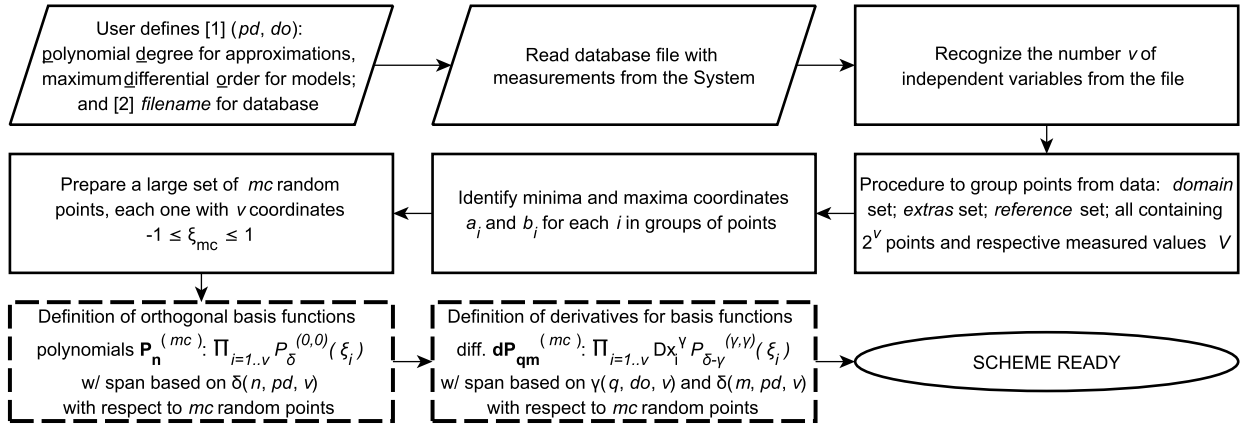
User defines [1] (*pd*, *do*): polynomial degree for approximations, maximum differential order for models; and [2] *filename* for database

Read database file with measurements from the System

Recognize the number *v* of independent variables from the file

Prepare a large set of *mc* random points, each one with *v* coordinates $-1 \leq \xi_{mc} \leq 1$

Identify minima and maxima coordinates $a_i$ and $b_i$ for each *i* in groups of points

Procedure to group points from data: *domain* set; *extras* set; *reference* set; all containing $2^v$ points and respective measured values *V*

Definition of orthogonal basis functions polynomials $\mathbf{P_n}^{(mc)}$: $\Pi_{i=1..v} P_{\delta}^{(0,0)}(\xi_i)$ w/ span based on δ(*n*, *pd*, *v*) with respect to *mc* random points

Definition of derivatives for basis functions diff. $\mathbf{dP_{qm}}^{(mc)}$: $\Pi_{i=1..v} Dx_i^{\gamma} P_{\delta-\gamma}^{(\gamma,\gamma)}(\xi_i)$ w/ span based on γ(*q*, *do*, *v*) and δ(*m*, *pd*, *v*) with respect to *mc* random points

SCHEME READY